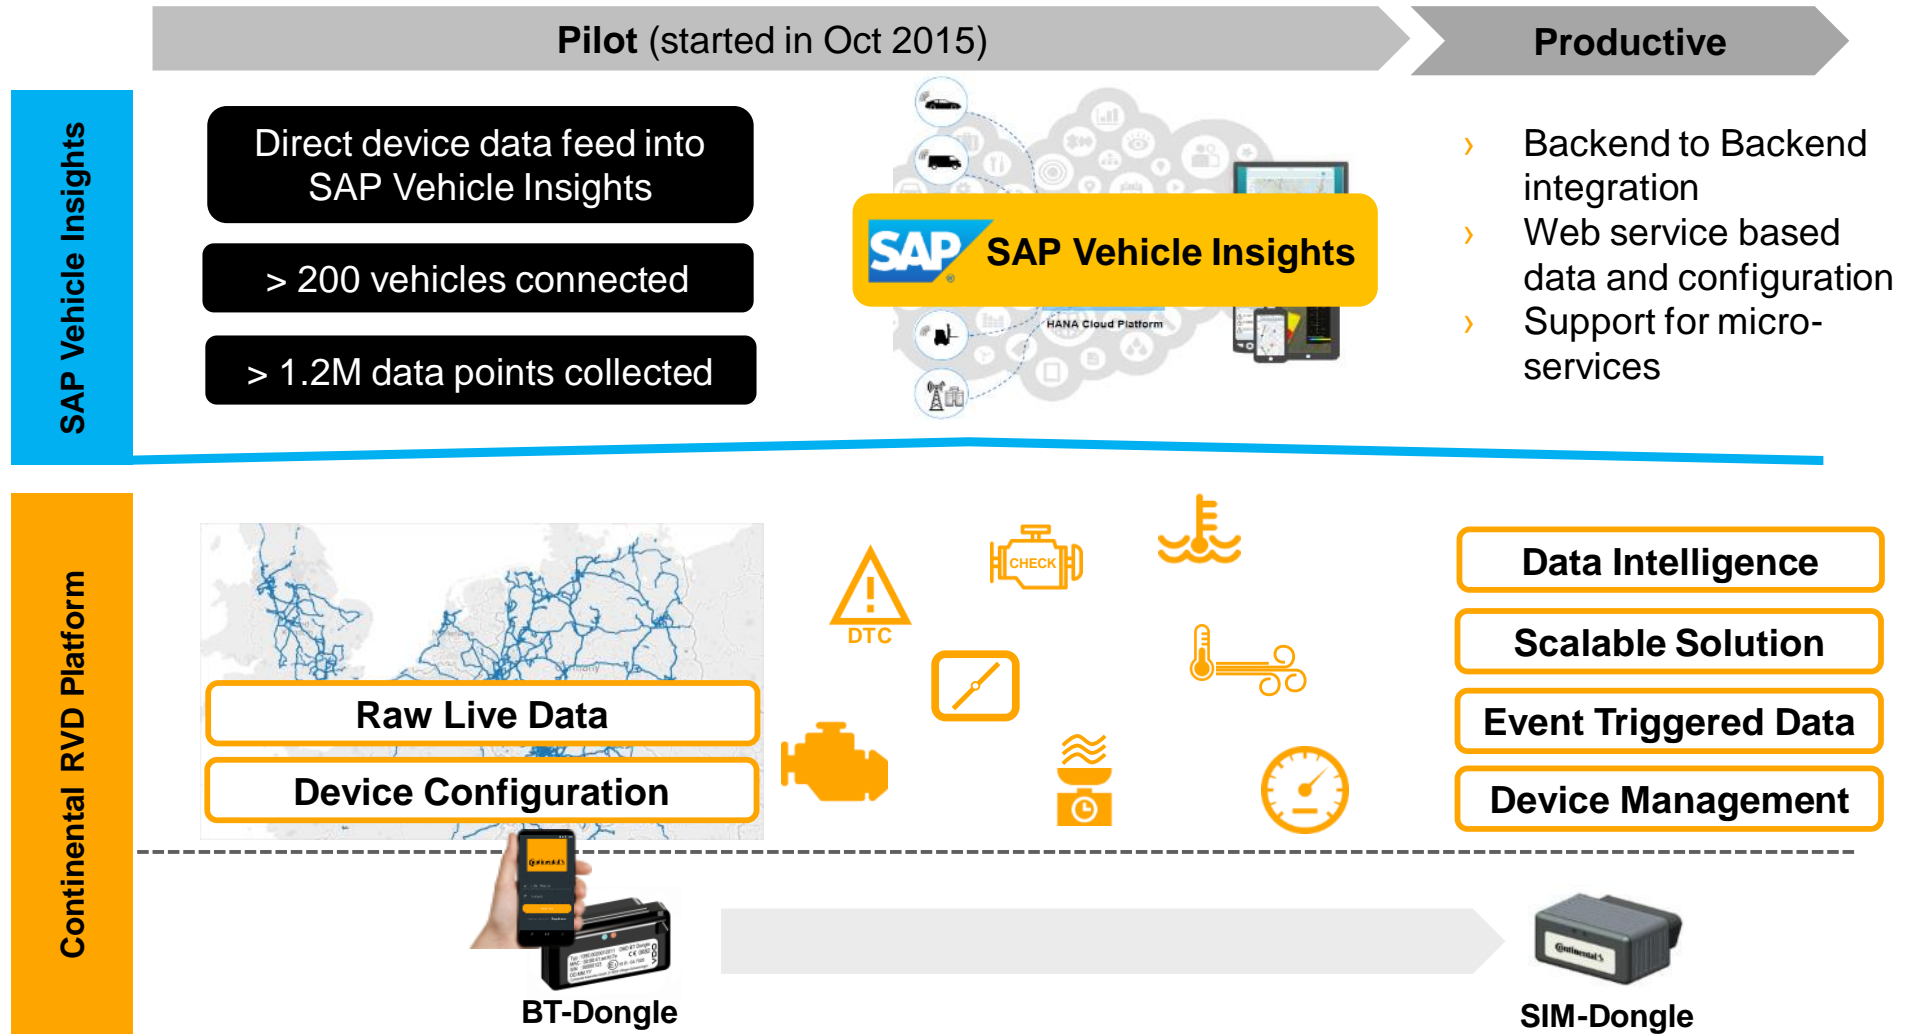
Pilot (started in Oct 2015)

Productive

SAP Vehicle Insights

Direct device data feed into SAP Vehicle Insights

> 200 vehicles connected

> 1.2M data points collected

SAP SAP Vehicle Insights

HANA Cloud Platform

› Backend to Backend integration
› Web service based data and configuration
› Support for micro-services

Continental RVD Platform

Raw Live Data

Device Configuration

DTC

CHECK

Data Intelligence

Scalable Solution

Event Triggered Data

Device Management

BT-Dongle

SIM-Dongle